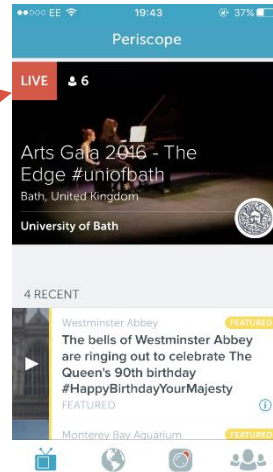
●●○○○ EE 19:43 37%

Periscope

LIVE 6

Arts Gala 2016 - The Edge #uniofbath

Bath, United Kingdom

University of Bath

4 RECENT

Westminster Abbey

FEATURED

The bells of Westminster Abbey are ringing out to celebrate The Queen's 90th birthday #HappyBirthdayYourMajesty

FEATURED

Monterey Bay Aquarium

FEATURED